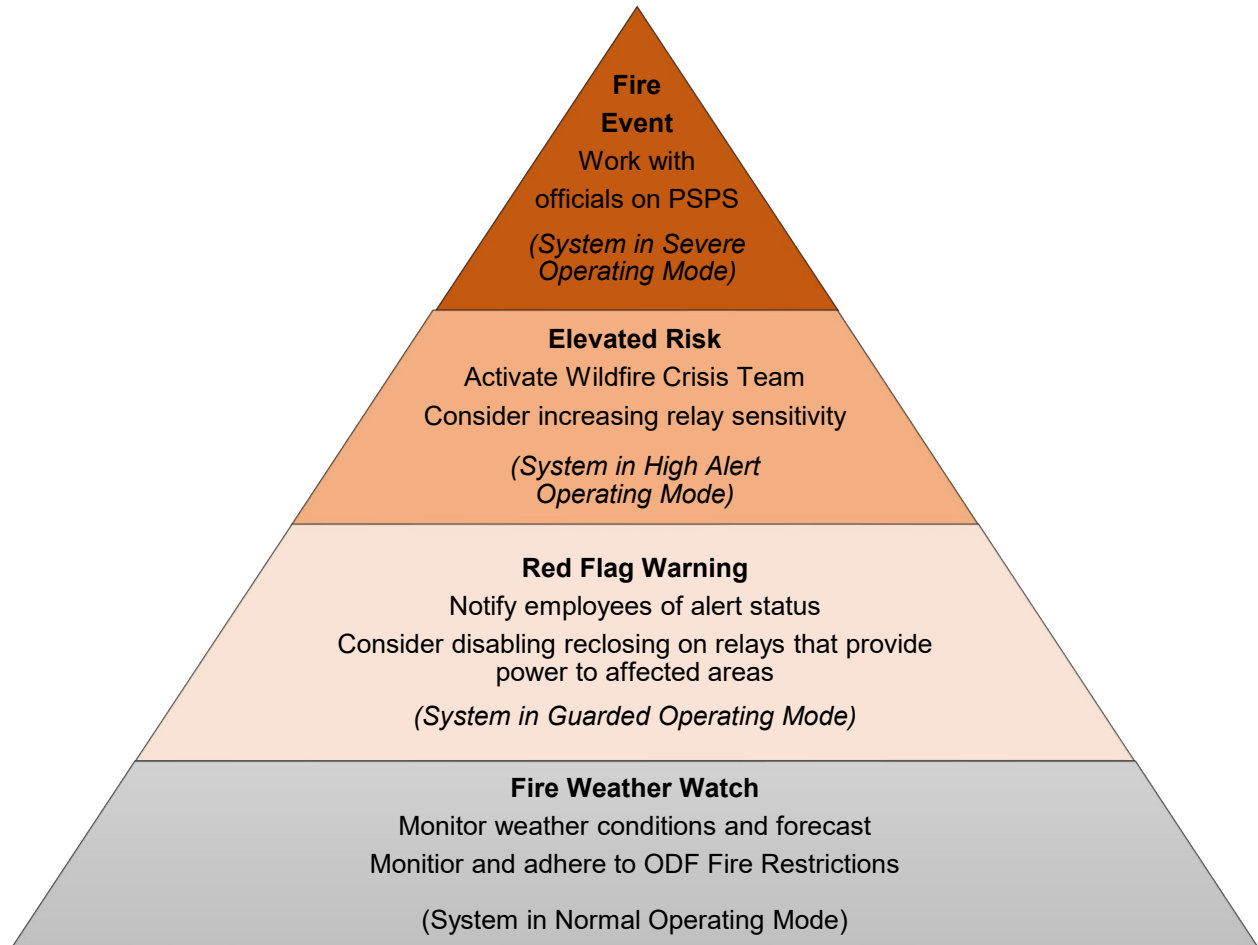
Fire Event
Work with officials on PSPS
(System in Severe Operating Mode)

Elevated Risk
Activate Wildfire Crisis Team
Consider increasing relay sensitivity
(System in High Alert Operating Mode)

Red Flag Warning
Notify employees of alert status
Consider disabling reclosing on relays that provide power to affected areas
(System in Guarded Operating Mode)

Fire Weather Watch
Monitor weather conditions and forecast
Monitior and adhere to ODF Fire Restrictions
(System in Normal Operating Mode)